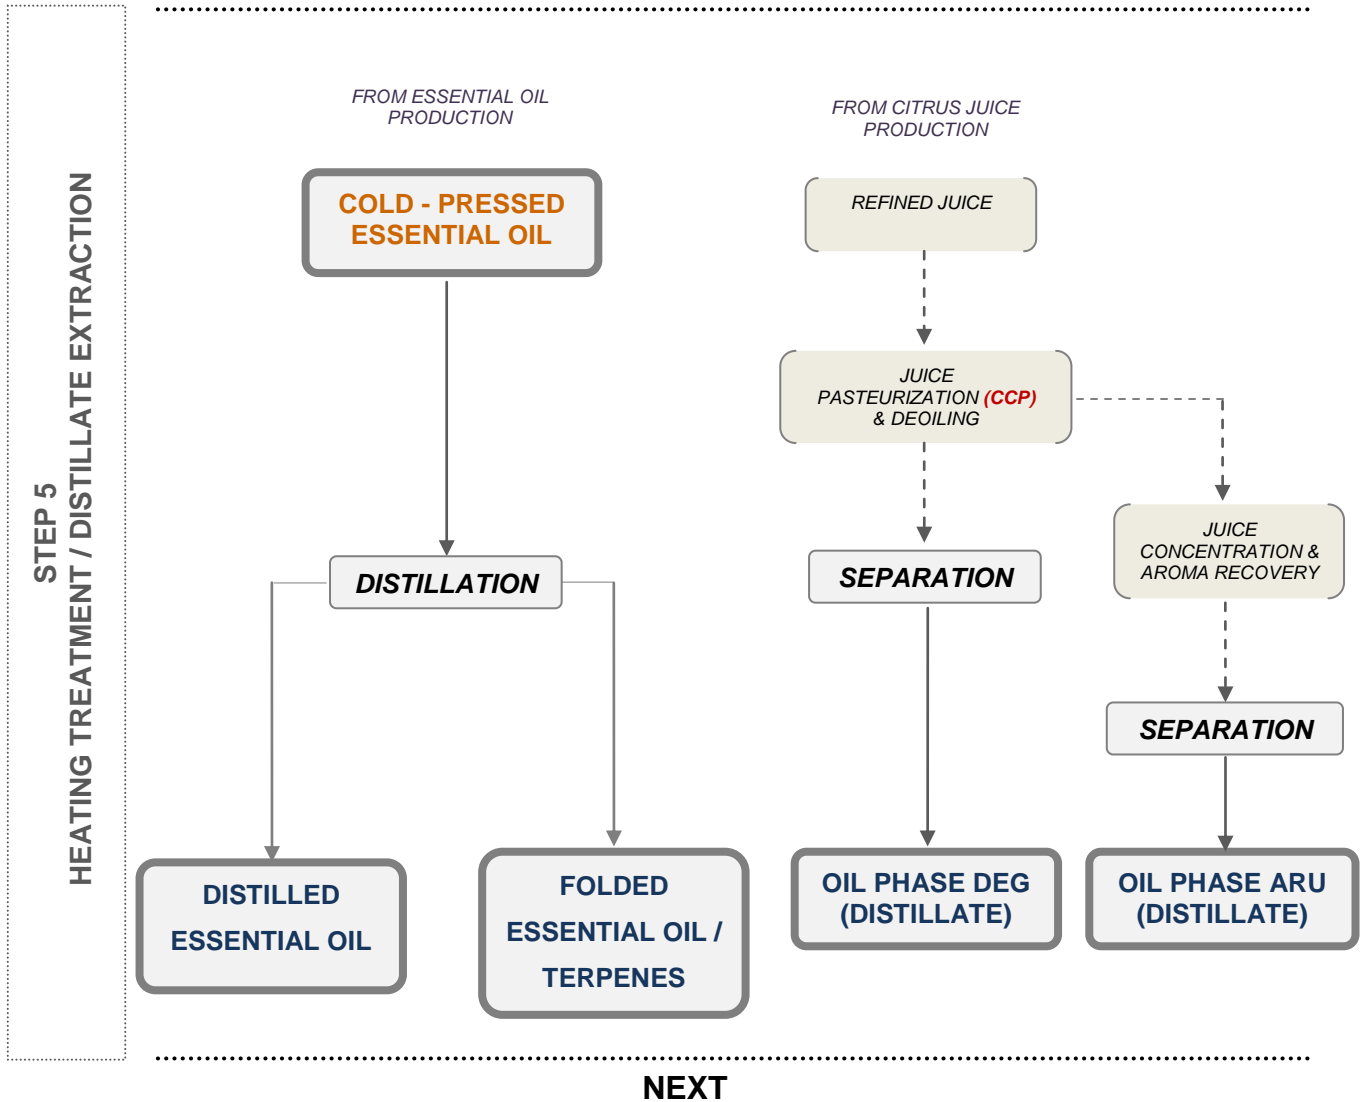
STEP 5
HEATING TREATMENT / DISTILLATE EXTRACTION

FROM ESSENTIAL OIL PRODUCTION

COLD - PRESSED ESSENTIAL OIL

DISTILLATION

DISTILLED ESSENTIAL OIL

FOLDED ESSENTIAL OIL / TERPENES

FROM CITRUS JUICE PRODUCTION

REFINED JUICE

JUICE PASTEURIZATION (CCP) & DEOILING

SEPARATION

OIL PHASE DEG (DISTILLATE)

JUICE CONCENTRATION & AROMA RECOVERY

SEPARATION

OIL PHASE ARU (DISTILLATE)

NEXT